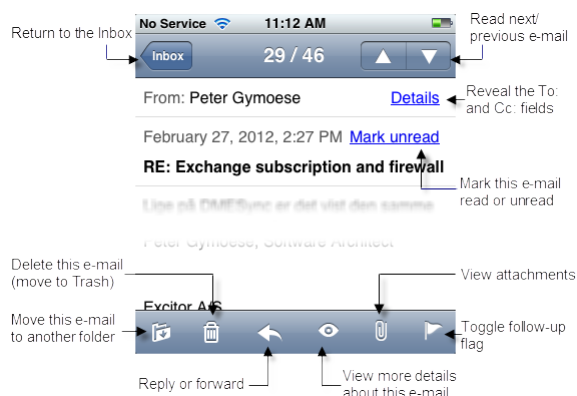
No Service 11:12 AM

Return to the Inbox

Inbox 29 / 46

Read next/ previous e-mail

From: Peter Gymoese Details

Reveal the To: and Cc: fields

February 27, 2012, 2:27 PM Mark unread

RE: Exchange subscription and firewall

Mark this e-mail read or unread

Lige på DMESync er det vist den samme

Peter Gymoese, Software Architect

Delete this e-mail (move to Trash)

View attachments

Excitor A/S

Move this e-mail to another folder

Toggle follow-up flag

Reply or forward

View more details about this e-mail